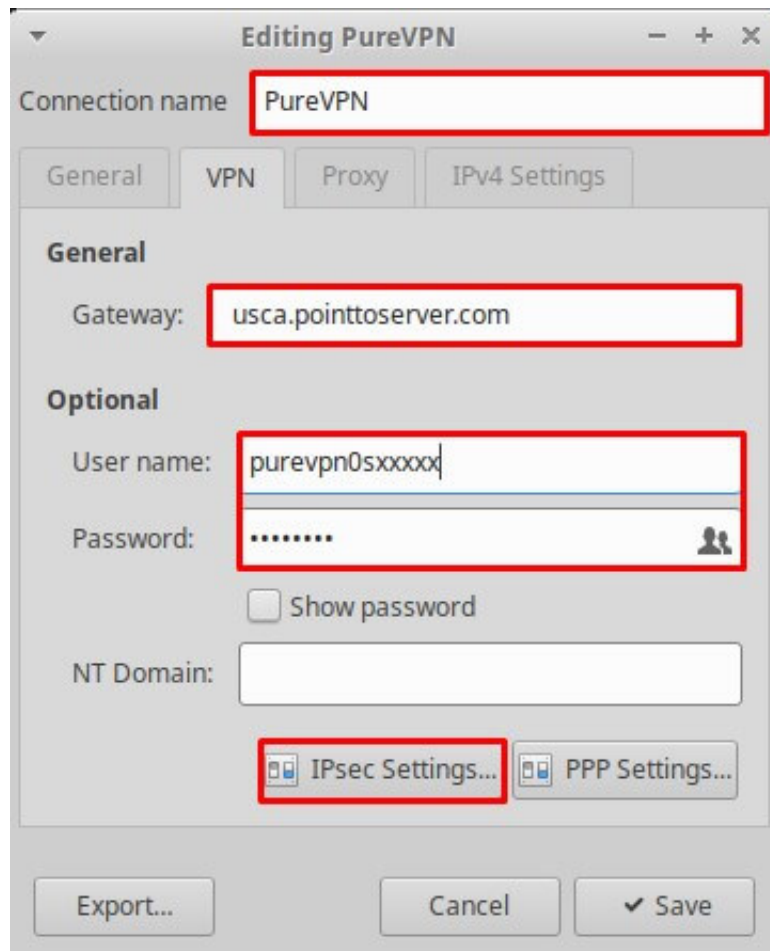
Editing PureVPN

Connection name PureVPN

General VPN Proxy IPv4 Settings

General

Gateway: usca.pointtoserver.com

Optional

User name: purevpn0sxxxxx

Password: •••••••••

Show password

NT Domain:

IPsec Settings... PPP Settings...

Export... Cancel ✔ Save